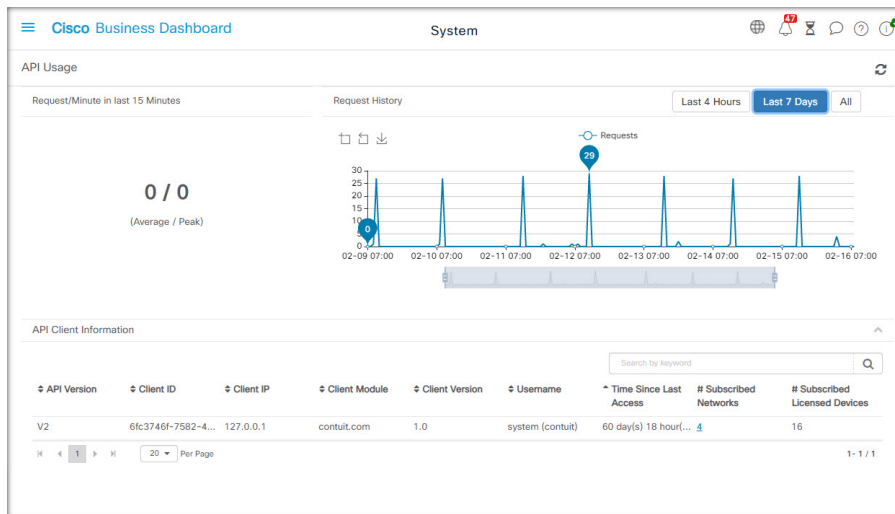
Cisco Business Dashboard

System

47

API Usage

Request/Minute in last 15 Minutes

0 / 0

(Average / Peak)

Request History

Last 4 Hours | Last 7 Days | All

Requests

29

0

30
25
20
15
10
5
0

02-09 07:00 02-10 07:00 02-11 07:00 02-12 07:00 02-13 07:00 02-14 07:00 02-15 07:00 02-16 07:00

API Client Information

Search by keyword

| API Version | Client ID | Client IP | Client Module | Client Version | Username | Time Since Last Access | # Subscribed Networks | # Subscribed Licensed Devices |
|---|---|---|---|---|---|---|---|---|
| V2 | 6fc3746f-7582-4... | 127.0.0.1 | contuit.com | 1.0 | system (contuit) | 60 day(s) 18 hour(... | 4 | 16 |

1

20 Per Page

1 - 1 / 1